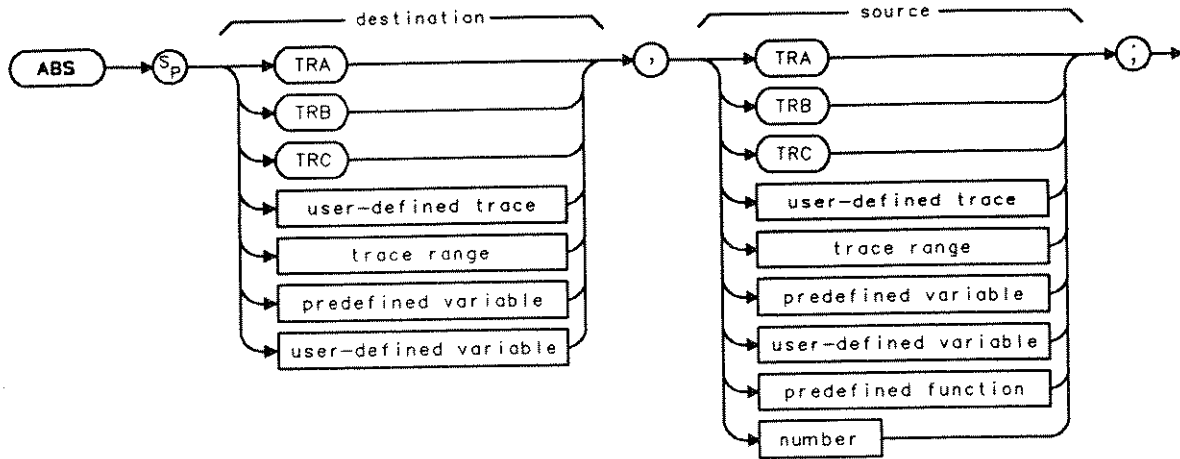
ABS
$S_P$
destination
TRA
TRB
TRC
user-defined trace
trace range
predefined variable
user-defined variable
,
source
TRA
TRB
TRC
user-defined trace
trace range
predefined variable
user-defined variable
predefined function
number
;